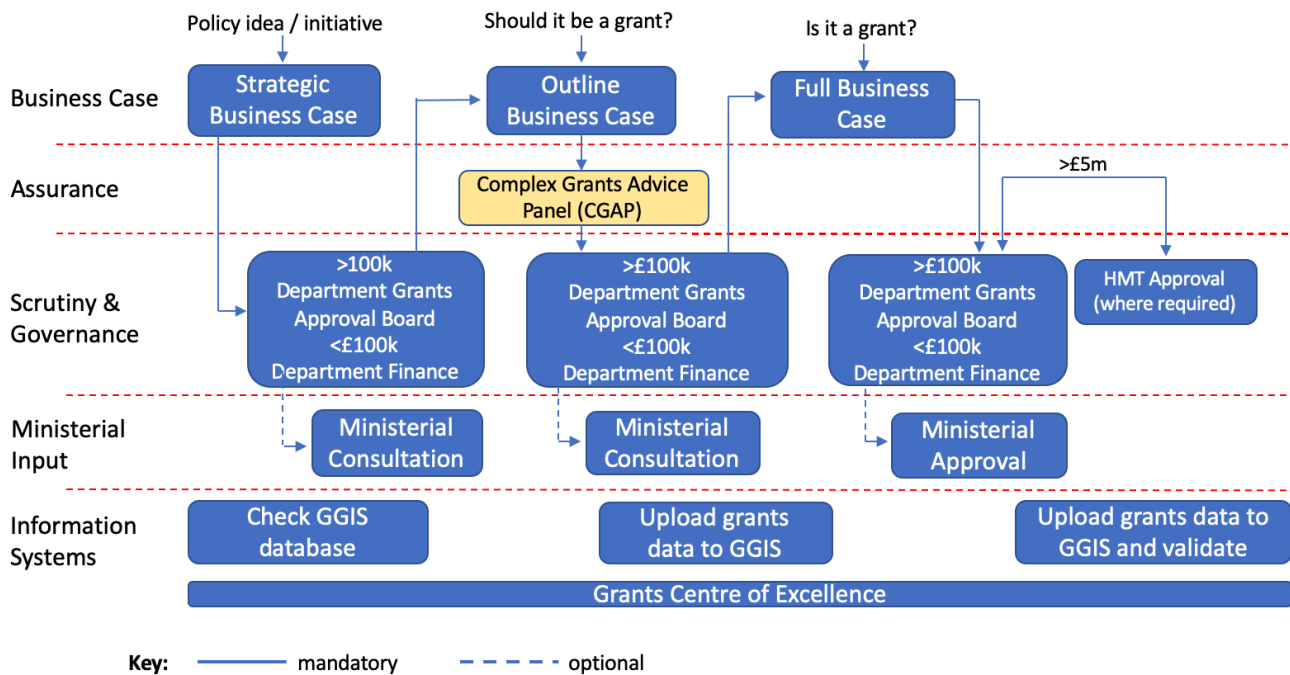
Policy idea / initiative

Should it be a grant?

Is it a grant?

Business Case

Strategic Business Case

Outline Business Case

Full Business Case

Assurance

Complex Grants Advice Panel (CGAP)

>£5m

Scrutiny & Governance

>100k
Department Grants Approval Board
<£100k
Department Finance

>£100k
Department Grants Approval Board
<£100k
Department Finance

>£100k
Department Grants Approval Board
<£100k
Department Finance

HMT Approval (where required)

Ministerial Input

Ministerial Consultation

Ministerial Consultation

Ministerial Approval

Information Systems

Check GGIS database

Upload grants data to GGIS

Upload grants data to GGIS and validate

Grants Centre of Excellence

Key: mandatory optional